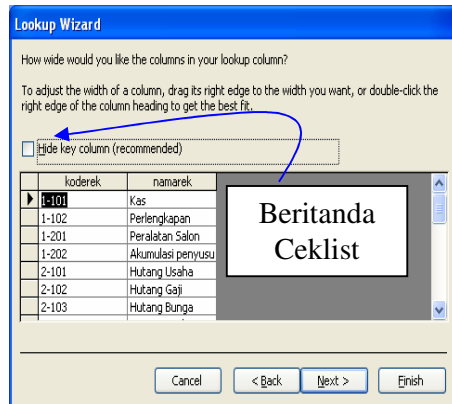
Lookup Wizard

How wide would you like the columns in your lookup column?

To adjust the width of a column, drag its right edge to the width you want, or double-click the right edge of the column heading to get the best fit.

Hide key column (recommended)

| koderek | namarek |
|---|---|
| 1-101 | Kas |
| 1-102 | Perlengkapan |
| 1-201 | Peralatan Salon |
| 1-202 | Akumulasi penyusu |
| 2-101 | Hutang Usaha |
| 2-102 | Hutang Gaji |
| 2-103 | Hutang Bunga |

Beritanda Ceklist

Cancel
< Back
Next >
Finish